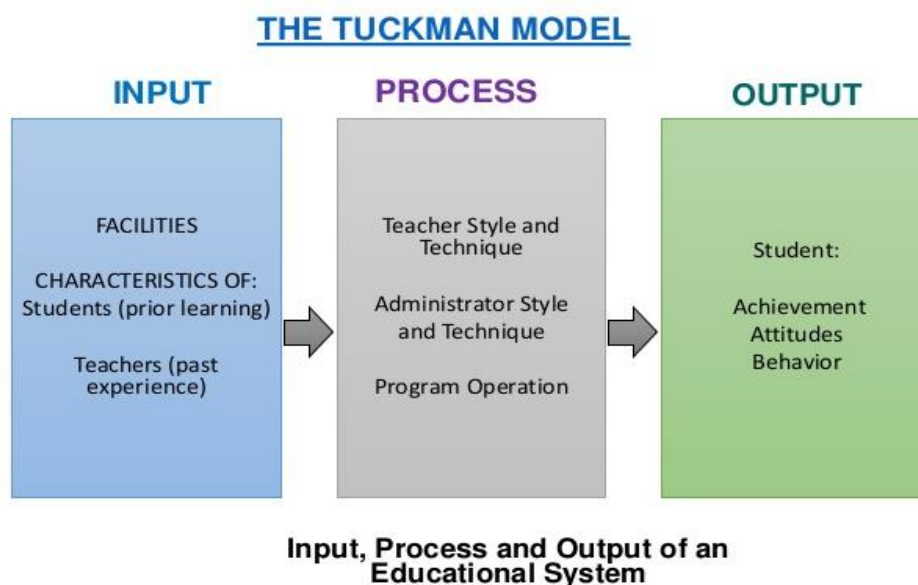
THE TUCKMAN MODEL

INPUT

FACILITIES

CHARACTERISTICS OF:
Students (prior learning)

Teachers (past experience)

PROCESS

Teacher Style and Technique

Administrator Style and Technique

Program Operation

OUTPUT

Student:

Achievement
Attitudes
Behavior

Input, Process and Output of an Educational System